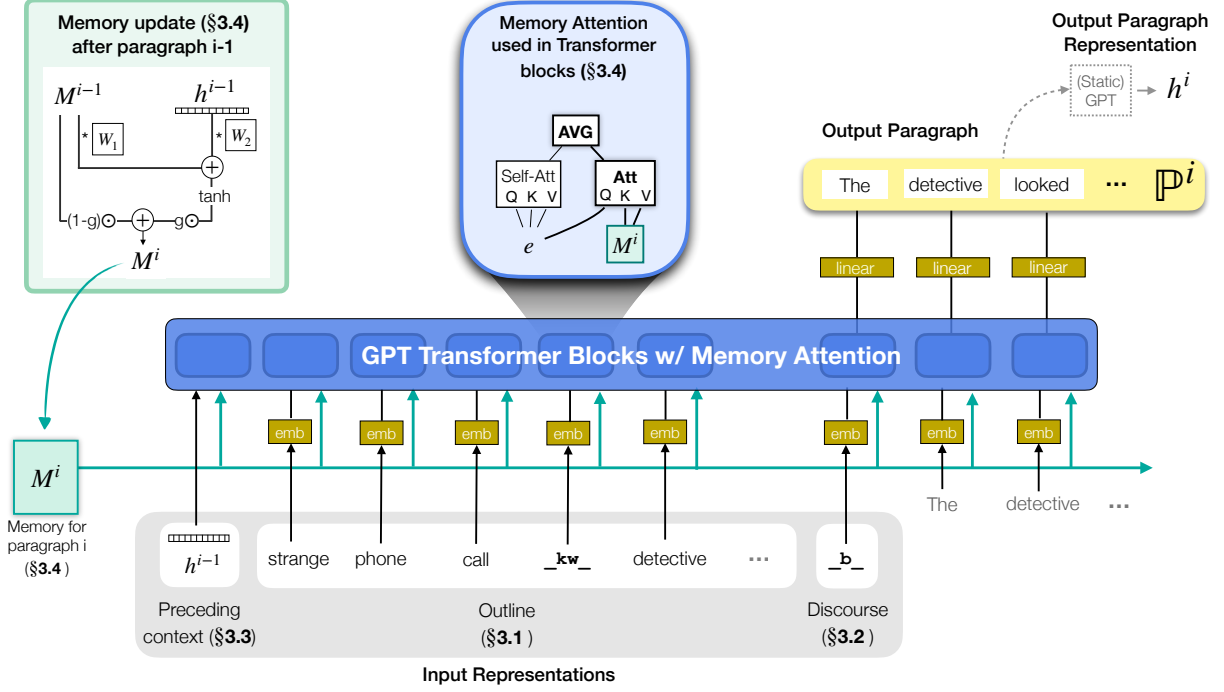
Memory update (§3.4) after paragraph i-1

$M^{i-1}$

$h^{i-1}$

* $W_1$

* $W_2$

tanh

(1-g)⊙

g⊙

$M^i$

Memory Attention used in Transformer blocks (§3.4)

AVG

Self-Att
Q K V

Att
Q K V

$e$

$M^i$

Output Paragraph Representation

(Static) GPT

$h^i$

Output Paragraph

The

detective

looked

...

$\mathbb{P}^i$

linear

linear

linear

GPT Transformer Blocks w/ Memory Attention

emb

emb

emb

emb

emb

emb

emb

emb

$M^i$

Memory for paragraph i (§3.4)

The

detective

...

$h^{i-1}$

strange

phone

call

_kw_

detective

...

_b_

Preceding context (§3.3)

Outline (§3.1)

Discourse (§3.2)

Input Representations